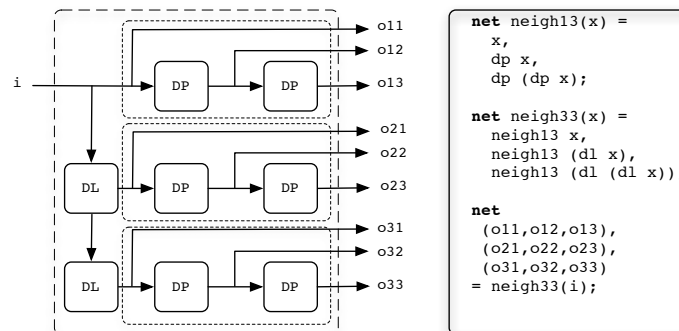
i

DP DP

o11
o12
o13

DL DP DP

o21
o22
o23

DL DP DP

o31
o32
o33

**net** neigh13(x) =
  x,
  dp x,
  dp (dp x);

**net** neigh33(x) =
  neigh13 x,
  neigh13 (dl x),
  neigh13 (dl (dl x))

**net**
 (o11,o12,o13),
 (o21,o22,o23),
 (o31,o32,o33)
= neigh33(i);